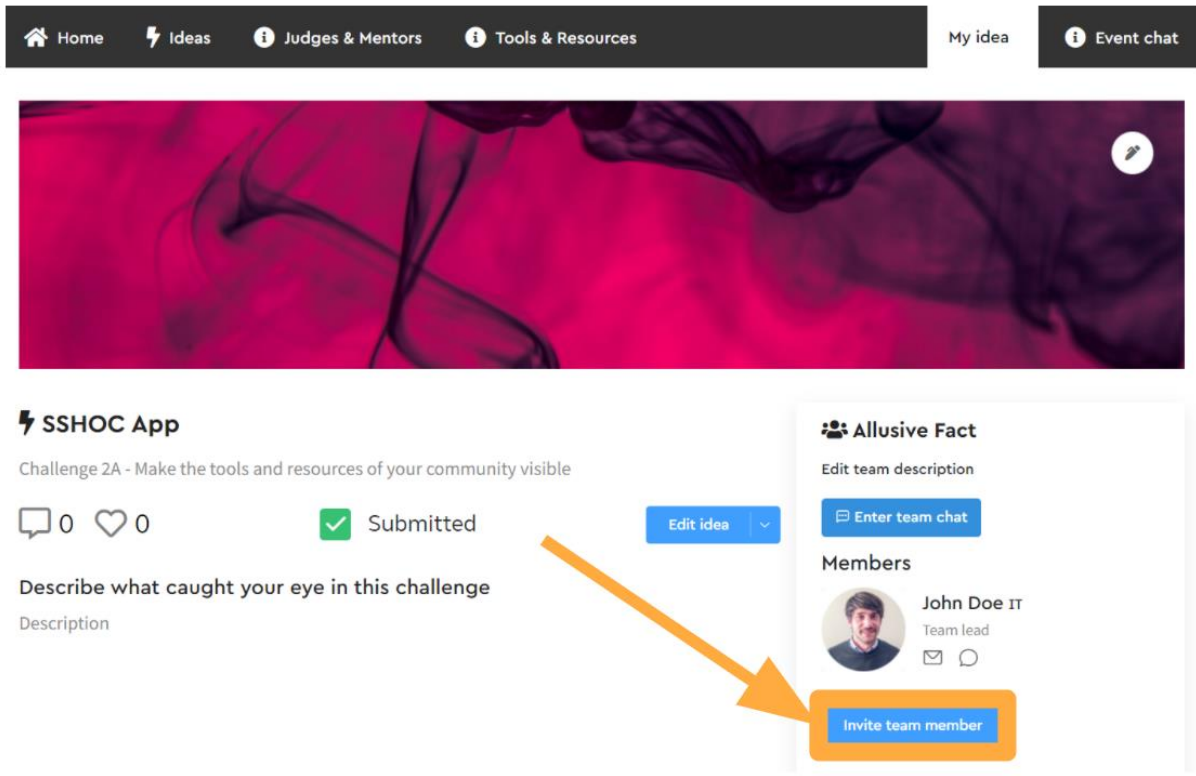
Home Ideas Judges & Mentors Tools & Resources My idea Event chat

SSHOC App

Challenge 2A - Make the tools and resources of your community visible

0 0 Submitted Edit idea

Describe what caught your eye in this challenge

Description

Allusive Fact

Edit team description

Enter team chat

Members

John Doe IT

Team lead

Invite team member